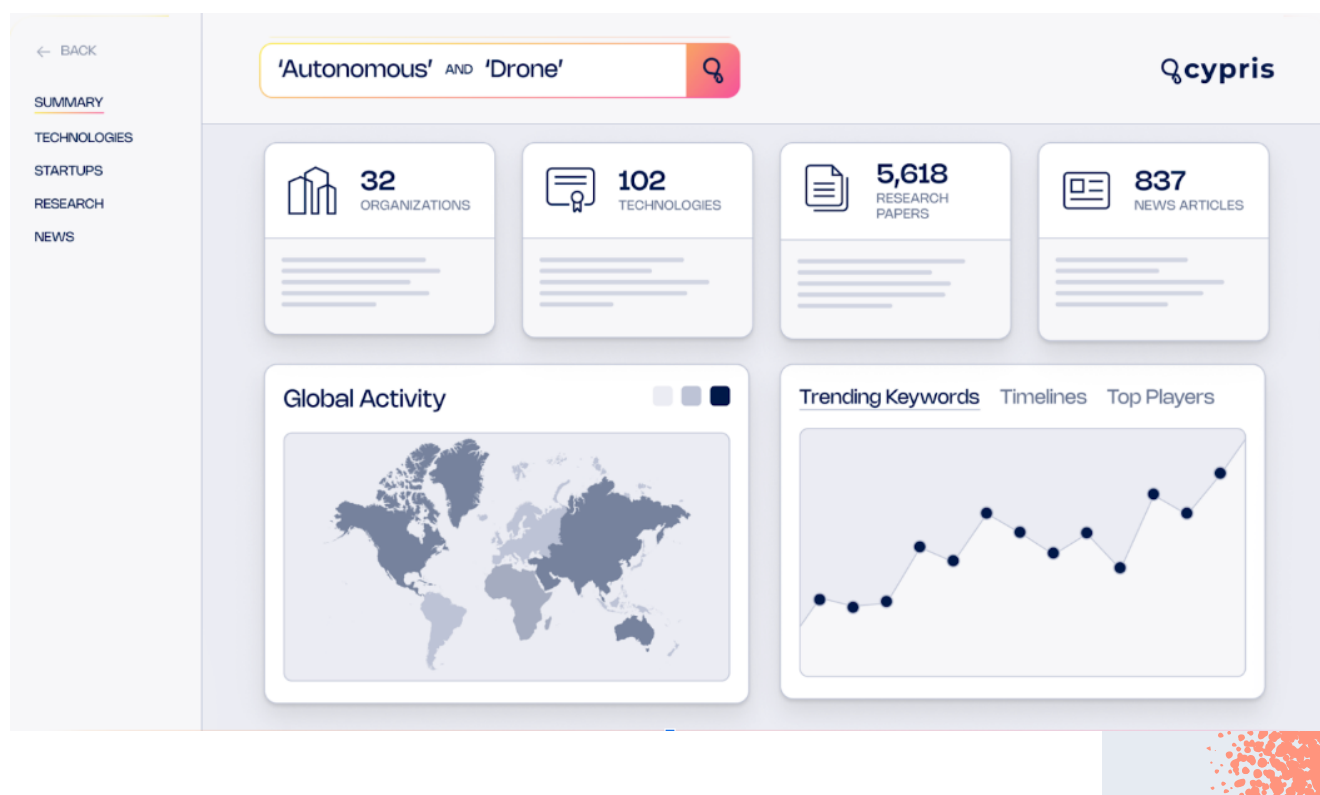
← BACK

SUMMARY

TECHNOLOGIES

STARTUPS

RESEARCH

NEWS

'Autonomous' AND 'Drone'

cypris

32
ORGANIZATIONS

102
TECHNOLOGIES

5,618
RESEARCH PAPERS

837
NEWS ARTICLES

Global Activity

Trending Keywords Timelines Top Players